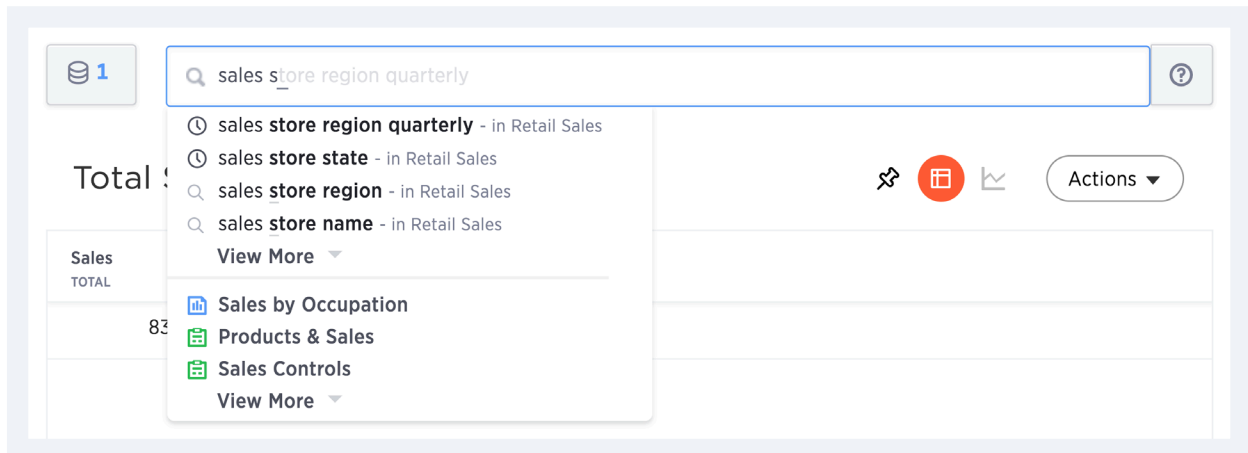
1

sales store region quarterly

?

sales store region quarterly - in Retail Sales
sales store state - in Retail Sales
sales store region - in Retail Sales
sales store name - in Retail Sales
View More

Sales by Occupation
Products & Sales
Sales Controls
View More

Total S

Actions

Sales
TOTAL

83